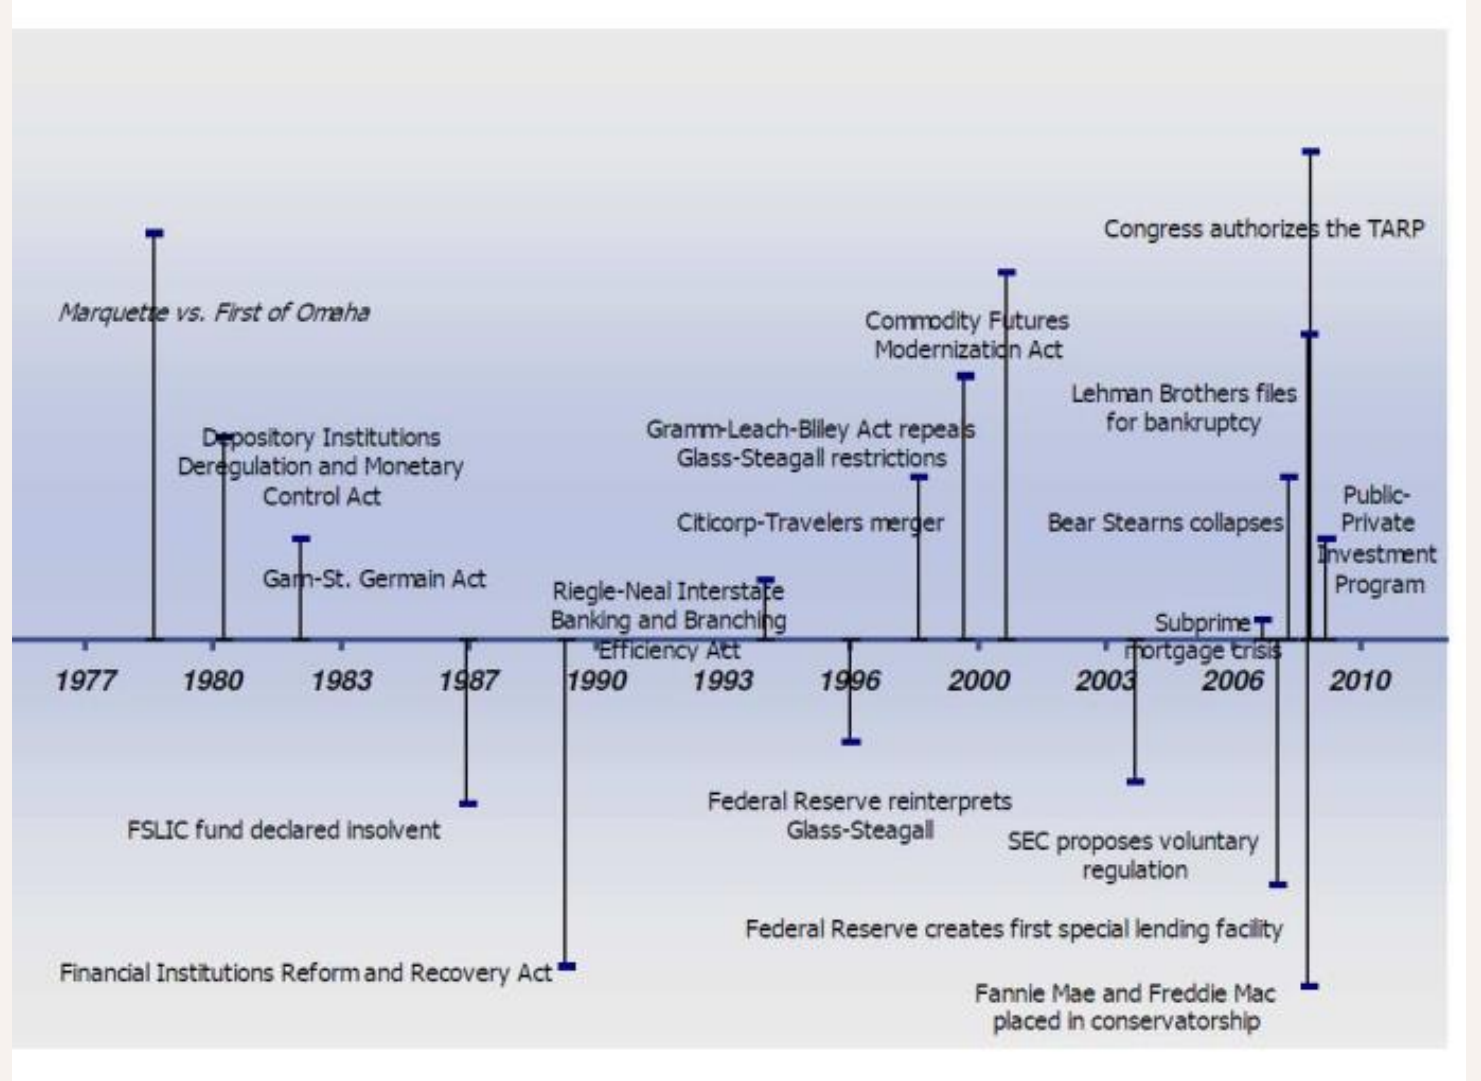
Congress authorizes the TARP

Marquette vs. First of Omaha

Commodity Futures Modernization Act

Lehman Brothers files for bankruptcy

Depository Institutions Deregulation and Monetary Control Act

Gramm-Leach-Bliley Act repeals Glass-Steagall restrictions

Citicorp-Travelers merger

Bear Stearns collapses

Public-Private Investment Program

Garn-St. Germain Act

Riegle-Neal Interstate Banking and Branching Efficiency Act

Subprime mortgage crisis

1977 1980 1983 1987 1990 1993 1996 2000 2003 2006 2010

FSLIC fund declared insolvent

Federal Reserve reinterprets Glass-Steagall

SEC proposes voluntary regulation

Federal Reserve creates first special lending facility

Financial Institutions Reform and Recovery Act

Fannie Mae and Freddie Mac placed in conservatorship